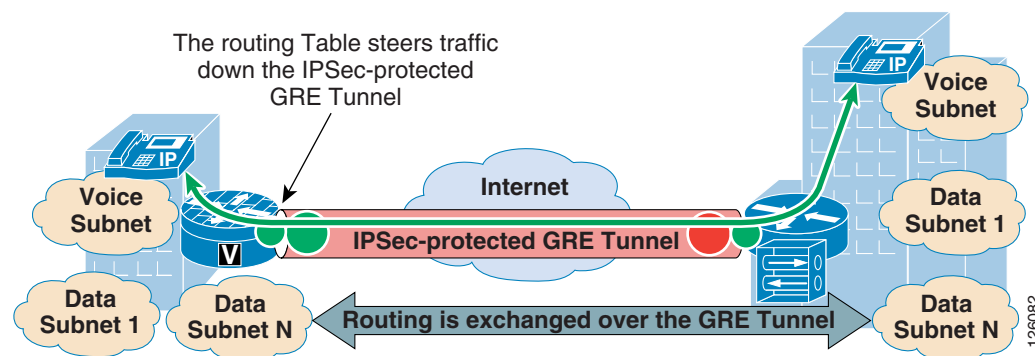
The routing Table steers traffic down the IPSec-protected GRE Tunnel

IP

Voice Subnet

Data Subnet 1

Data Subnet N

V

Internet

IPSec-protected GRE Tunnel

IP

Voice Subnet

Data Subnet 1

Data Subnet N

Routing is exchanged over the GRE Tunnel

126082